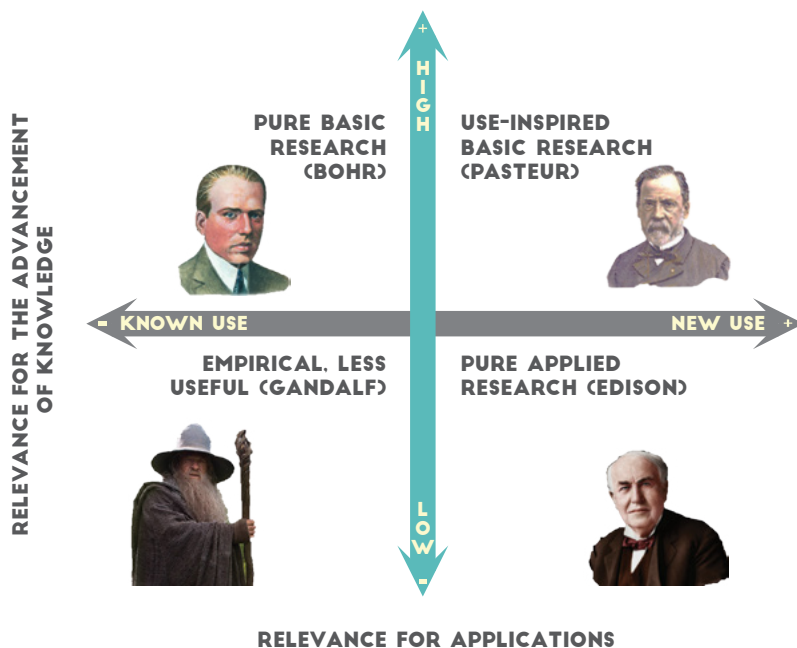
RELEVANCE FOR THE ADVANCEMENT OF KNOWLEDGE

+
HIGH

PURE BASIC RESEARCH (BOHR)

USE-INSPIRED BASIC RESEARCH (PASTEUR)

- KNOWN USE

NEW USE +

EMPIRICAL, LESS USEFUL (GANDALF)

PURE APPLIED RESEARCH (EDISON)

LOW
-

RELEVANCE FOR APPLICATIONS